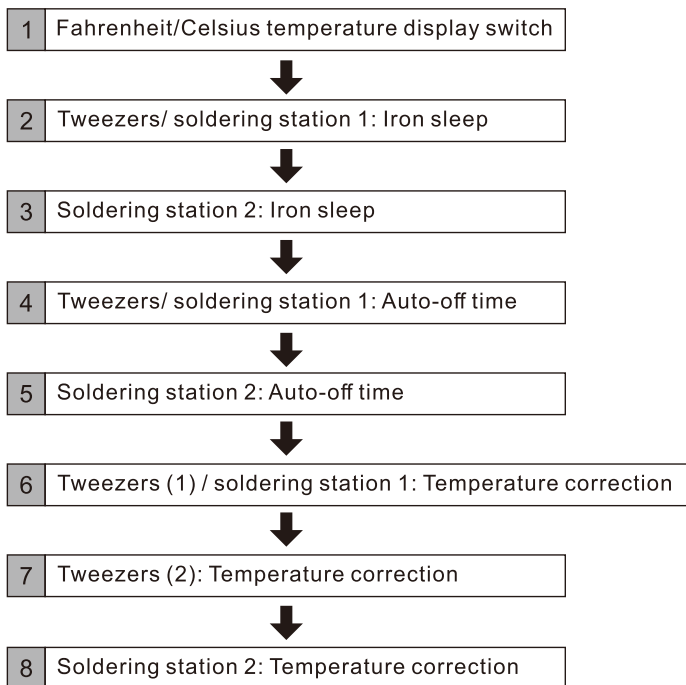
1 Fahrenheit/Celsius temperature display switch

2 Tweezers/ soldering station 1: Iron sleep

3 Soldering station 2: Iron sleep

4 Tweezers/ soldering station 1: Auto-off time

5 Soldering station 2: Auto-off time

6 Tweezers (1) / soldering station 1: Temperature correction

7 Tweezers (2): Temperature correction

8 Soldering station 2: Temperature correction